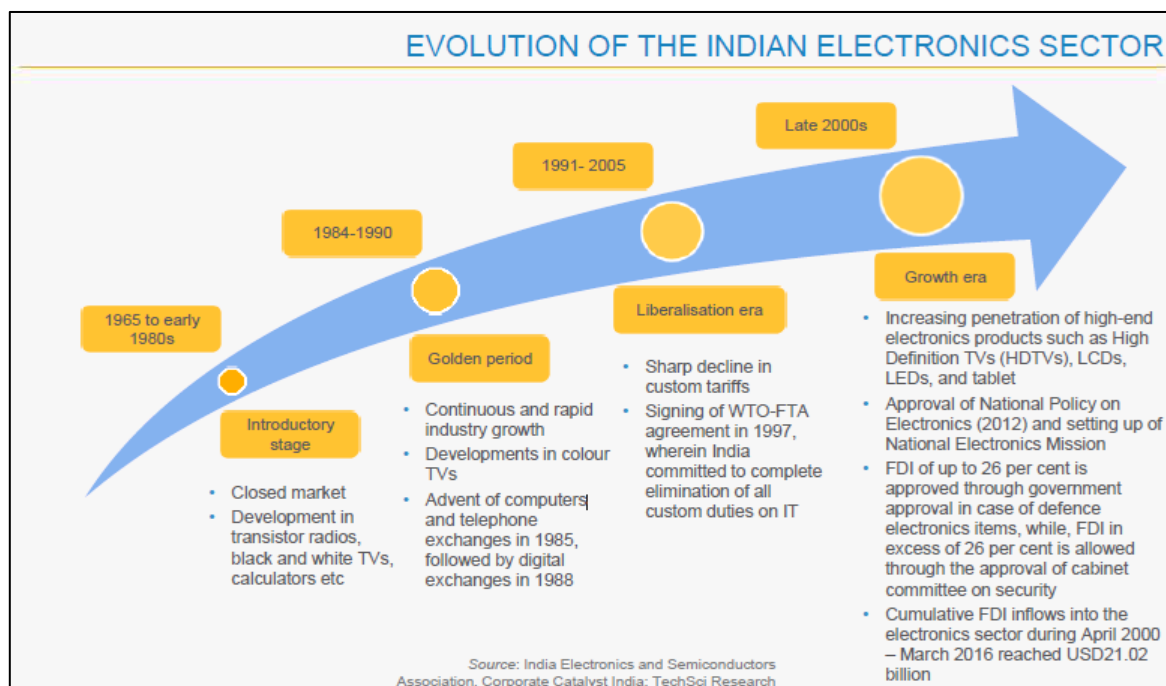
EVOLUTION OF THE INDIAN ELECTRONICS SECTOR

1965 to early 1980s

Introductory stage

- Closed market
- Development in transistor radios, black and white TVs, calculators etc

1984-1990

Golden period

- Continuous and rapid industry growth
- Developments in colour TVs
- Advent of computers and telephone exchanges in 1985, followed by digital exchanges in 1988

1991- 2005

Liberalisation era

- Sharp decline in custom tariffs
- Signing of WTO-FTA agreement in 1997, wherein India committed to complete elimination of all custom duties on IT

Late 2000s

Growth era

- Increasing penetration of high-end electronics products such as High Definition TVs (HDTVs), LCDs, LEDs, and tablet
- Approval of National Policy on Electronics (2012) and setting up of National Electronics Mission
- FDI of up to 26 per cent is approved through government approval in case of defence electronics items, while, FDI in excess of 26 per cent is allowed through the approval of cabinet committee on security
- Cumulative FDI inflows into the electronics sector during April 2000 – March 2016 reached USD21.02 billion

Source: India Electronics and Semiconductors Association, Corporate Catalyst India; TechSci Research